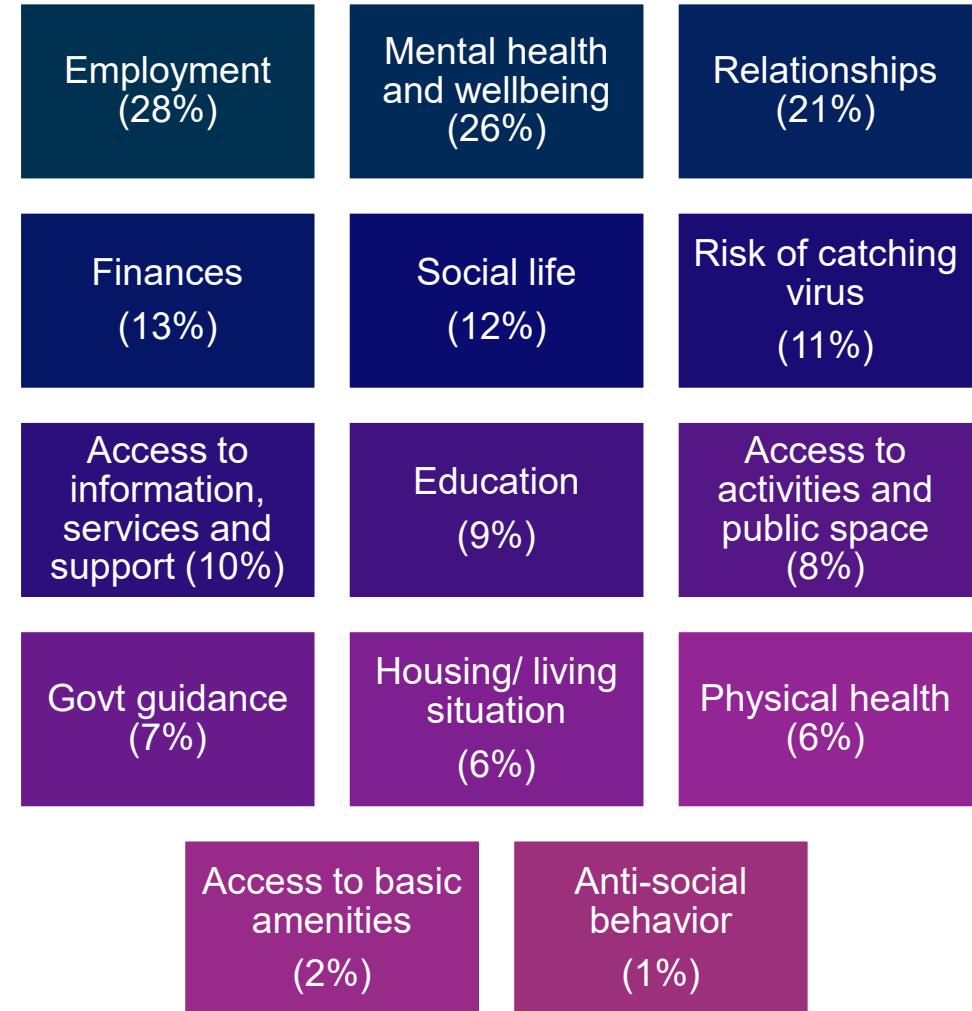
Employment (28%)

Mental health and wellbeing (26%)

Relationships (21%)

Finances (13%)

Social life (12%)

Risk of catching virus (11%)

Access to information, services and support (10%)

Education (9%)

Access to activities and public space (8%)

Govt guidance (7%)

Housing/ living situation (6%)

Physical health (6%)

Access to basic amenities (2%)

Anti-social behavior (1%)